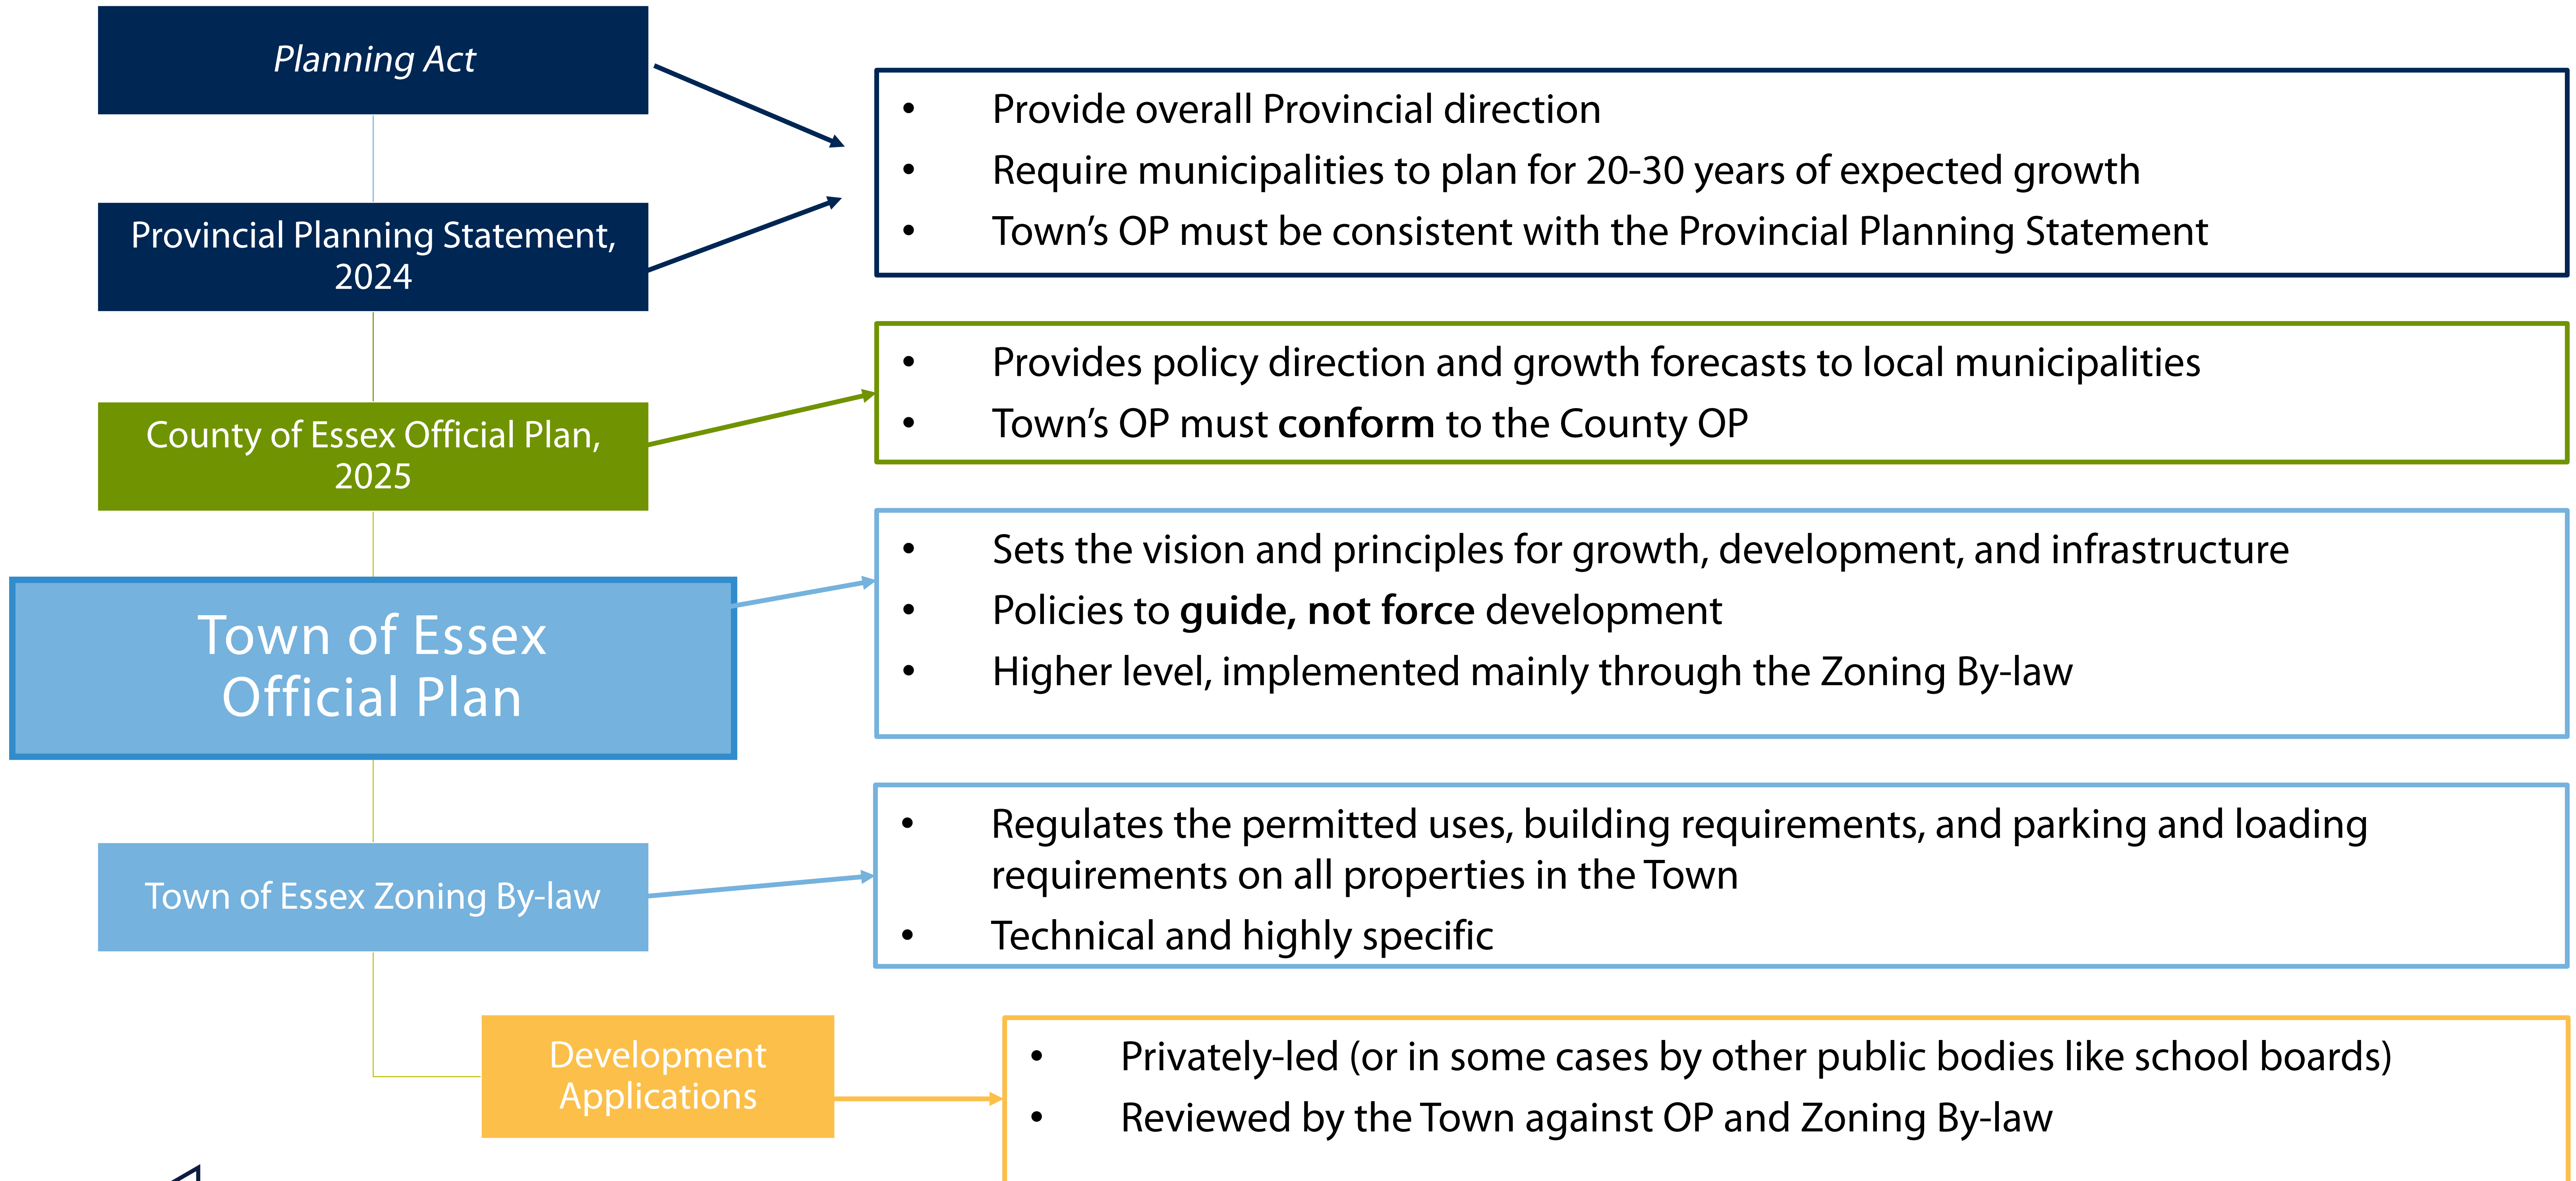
Planning Act

Provincial Planning Statement, 2024

- Provide overall Provincial direction
- Require municipalities to plan for 20-30 years of expected growth
- Town's OP must be consistent with the Provincial Planning Statement

County of Essex Official Plan, 2025

- Provides policy direction and growth forecasts to local municipalities
- Town's OP must **conform** to the County OP

Town of Essex Official Plan

- Sets the vision and principles for growth, development, and infrastructure
- Policies to **guide, not force** development
- Higher level, implemented mainly through the Zoning By-law

Town of Essex Zoning By-law

- Regulates the permitted uses, building requirements, and parking and loading requirements on all properties in the Town
- Technical and highly specific

Development Applications

- Privately-led (or in some cases by other public bodies like school boards)
- Reviewed by the Town against OP and Zoning By-law